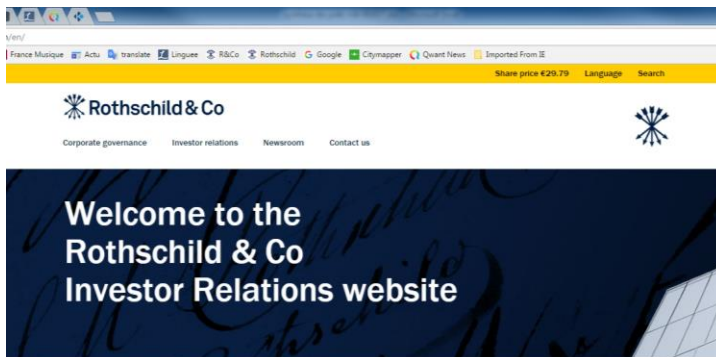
/en/

France Musique Actu translate Linguee R&Co Rothschild Google Citymapper Qwant News Imported From IE

Share price €29.79 Language Search

Rothschild & Co

Corporate governance Investor relations Newsroom Contact us

Welcome to the Rothschild & Co Investor Relations website